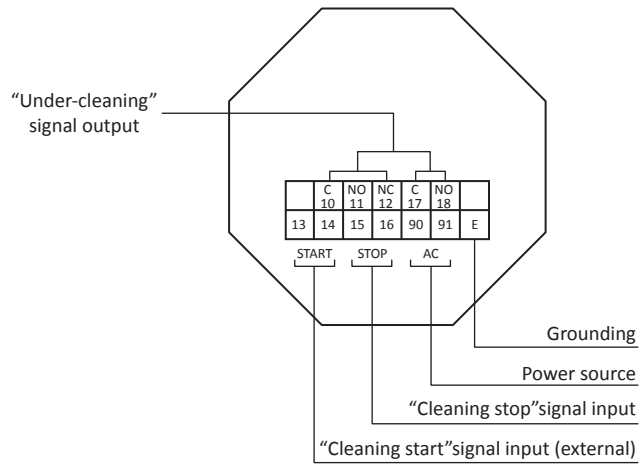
“Under-cleaning” signal output

| | C 10 | NO 11 | NC 12 | C 17 | NO 18 | |
|---|---|---|---|---|---|---|
| 13 | 14 | 15 | 16 | 90 | 91 | E |

START STOP AC

Grounding

Power source

“Cleaning stop”signal input

“Cleaning start”signal input (external)